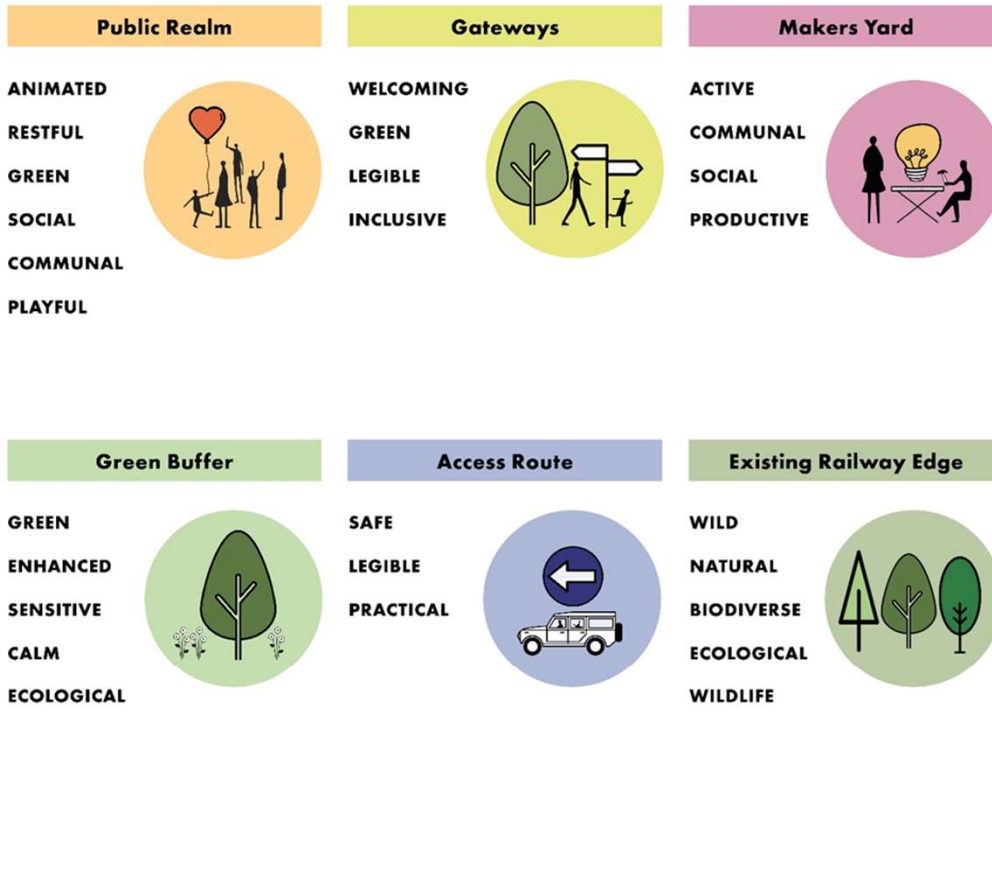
Public Realm

ANIMATED
RESTFUL
GREEN
SOCIAL
COMMUNAL
PLAYFUL

Gateways

WELCOMING
GREEN
LEGIBLE
INCLUSIVE

Makers Yard

ACTIVE
COMMUNAL
SOCIAL
PRODUCTIVE

Green Buffer

GREEN
ENHANCED
SENSITIVE
CALM
ECOLOGICAL

Access Route

SAFE
LEGIBLE
PRACTICAL

Existing Railway Edge

WILD
NATURAL
BIODIVERSE
ECOLOGICAL
WILDLIFE